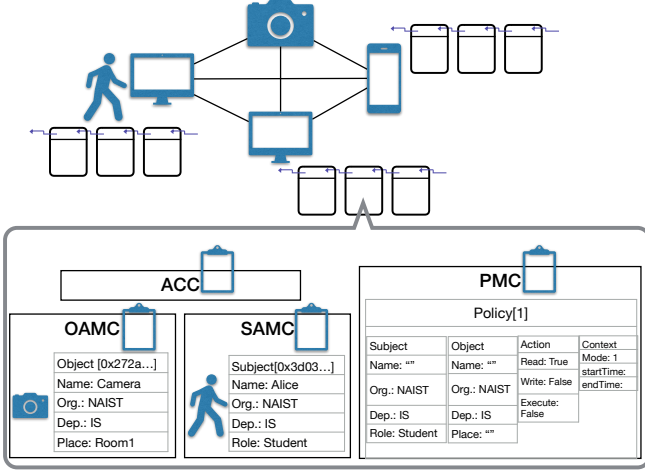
ACC

PMC

Policy[1]

| Subject | Object | Action | Context |
|---|---|---|---|
| Name: “” | Name: “” | Read: True | Mode: 1 |
| Org.: NAIST | Org.: NAIST | Write: False | startTime: |
| Dep.: IS | Dep.: IS | Execute: False | endTime: |
| Role: Student | Place: “” | | |

OAMC

Object [0x272a…]
Name: Camera
Org.: NAIST
Dep.: IS
Place: Room1

SAMC

Subject[0x3d03…]
Name: Alice
Org.: NAIST
Dep.: IS
Role: Student